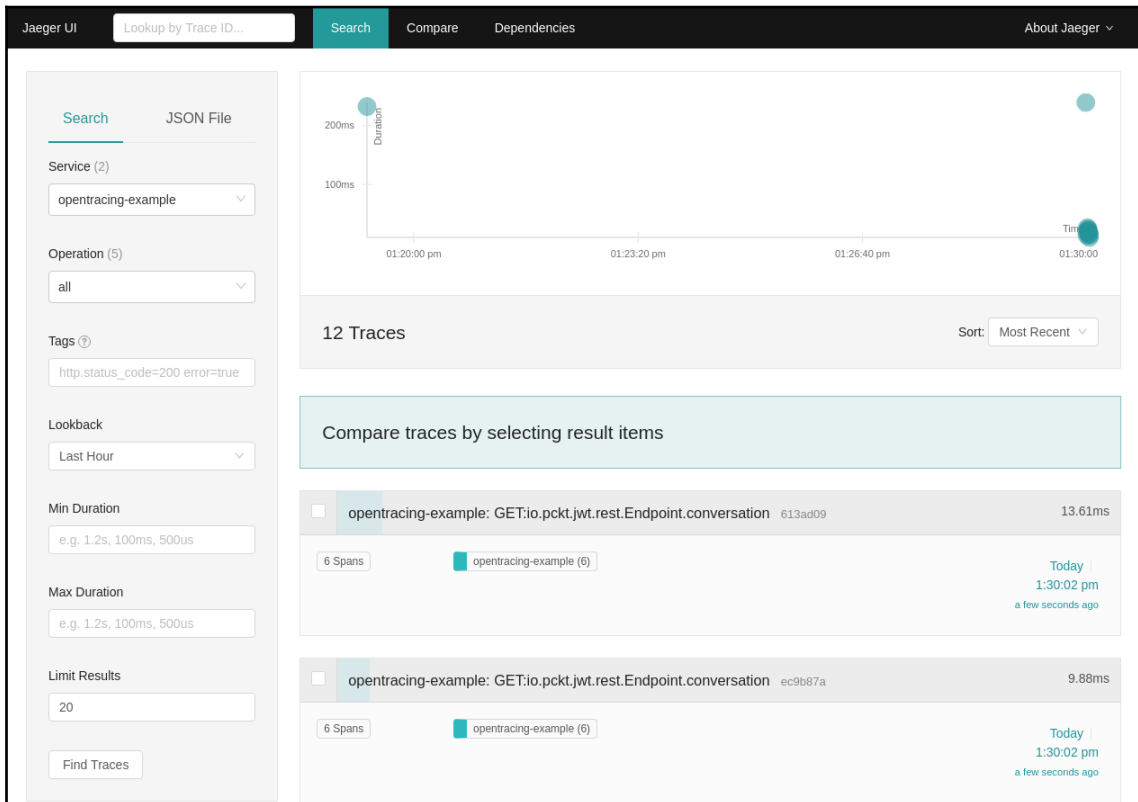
Jaeger UI
Lookup by Trace ID...
Search
Compare
Dependencies
About Jaeger

Search
JSON File

Service (2)
opentracing-example

Operation (5)
all

Tags
http.status_code=200 error=true

Lookback
Last Hour

Min Duration
e.g. 1.2s, 100ms, 500us

Max Duration
e.g. 1.2s, 100ms, 500us

Limit Results
20

Find Traces

200ms
Duration
100ms
01:20:00 pm
01:23:20 pm
01:26:40 pm
01:30:00
Tim

12 Traces
Sort: Most Recent

Compare traces by selecting result items

opentracing-example: GET:io.pckt.jwt.rest.Endpoint.conversation 613ad09
13.61ms
6 Spans
opentracing-example (6)
Today
1:30:02 pm
a few seconds ago

opentracing-example: GET:io.pckt.jwt.rest.Endpoint.conversation ec9b87a
9.88ms
6 Spans
opentracing-example (6)
Today
1:30:02 pm
a few seconds ago